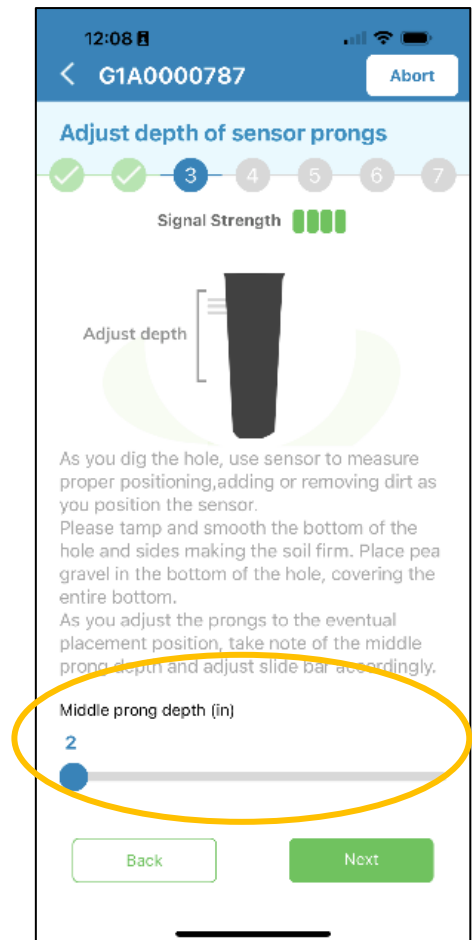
12:08

G1A0000787

Abort

Adjust depth of sensor prongs

3 4 5 6 7

Signal Strength

Adjust depth

As you dig the hole, use sensor to measure proper positioning,adding or removing dirt as you position the sensor.
Please tamp and smooth the bottom of the hole and sides making the soil firm. Place pea gravel in the bottom of the hole, covering the entire bottom.
As you adjust the prongs to the eventual placement position, take note of the middle prong depth and adjust slide bar accordingly.

Middle prong depth (in)

2

Back

Next